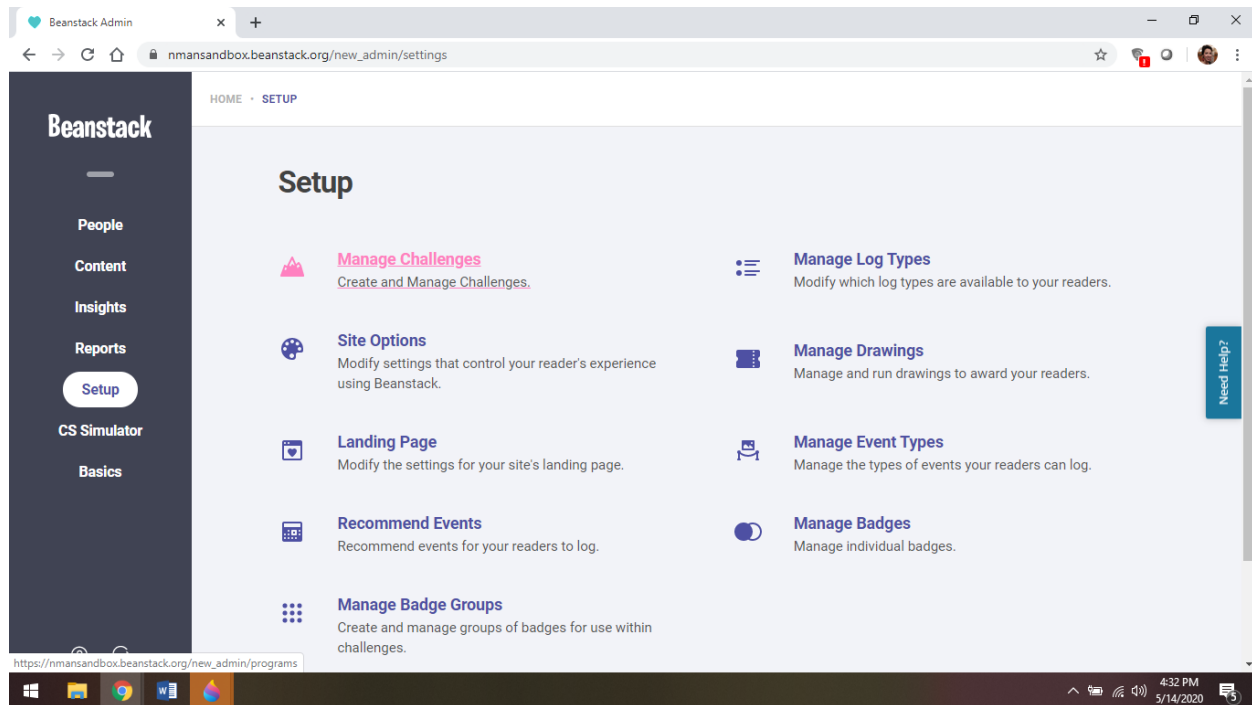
Beanstack Admin

nmansandbox.beanstack.org/new_admin/settings

Beanstack

People
Content
Insights
Reports
Setup
CS Simulator
Basics

HOME • SETUP

Setup

Manage Challenges
Create and Manage Challenges.

Manage Log Types
Modify which log types are available to your readers.

Site Options
Modify settings that control your reader's experience using Beanstack.

Manage Drawings
Manage and run drawings to award your readers.

Landing Page
Modify the settings for your site's landing page.

Manage Event Types
Manage the types of events your readers can log.

Recommend Events
Recommend events for your readers to log.

Manage Badges
Manage individual badges.

Manage Badge Groups
Create and manage groups of badges for use within challenges.

Need Help?

https://nmansandbox.beanstack.org/new_admin/programs

4:32 PM
5/14/2020